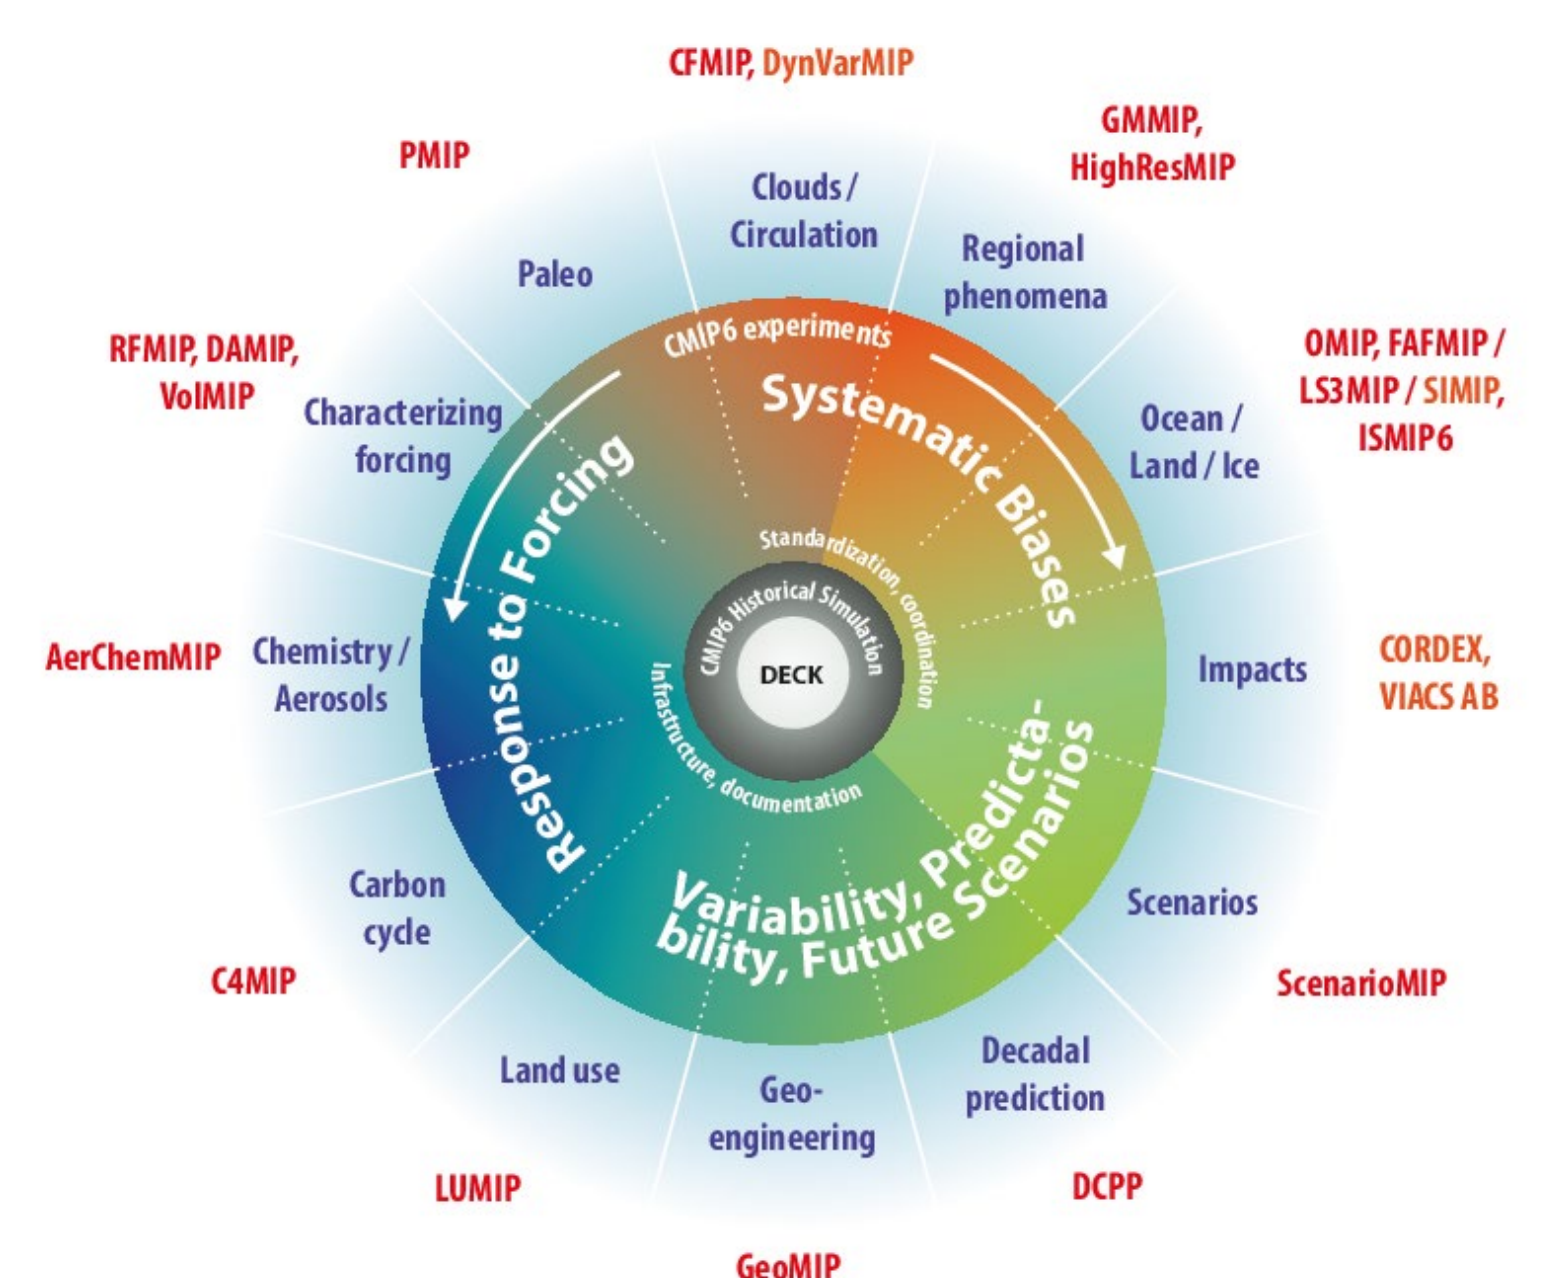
CFMIP, DynVarMIP

GMMIP, HighResMIP

PMIP

Clouds / Circulation

Regional phenomena

Paleo

CMIP6 experiments

RFMIP, DAMIP, VolMIP

Systematic Biases

OMIP, FAFMIP / LS3MIP / SIMIP, ISMIP6

Characterizing forcing

Ocean / Land / Ice

Response to Forcing

Standardization, coordination

CMIP6 Historical Simulation

DECK

AerChemMIP

Chemistry / Aerosols

Impacts

CORDEX, VIACS AB

Infrastructure, documentation

Variability, Predictability, Future Scenarios

Carbon cycle

Scenarios

C4MIP

ScenarioMIP

Land use

Geo-engineering

Decadal prediction

LUMIP

DCPP

GeoMIP